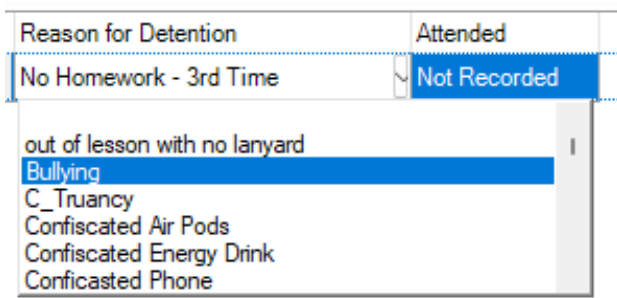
| Reason for Detention | Attended |
|---|---|
| No Homework - 3rd Time | Not Recorded |

out of lesson with no lanyard
Bullying
C_Truancy
Confiscated Air Pods
Confiscated Energy Drink
Conficasted Phone